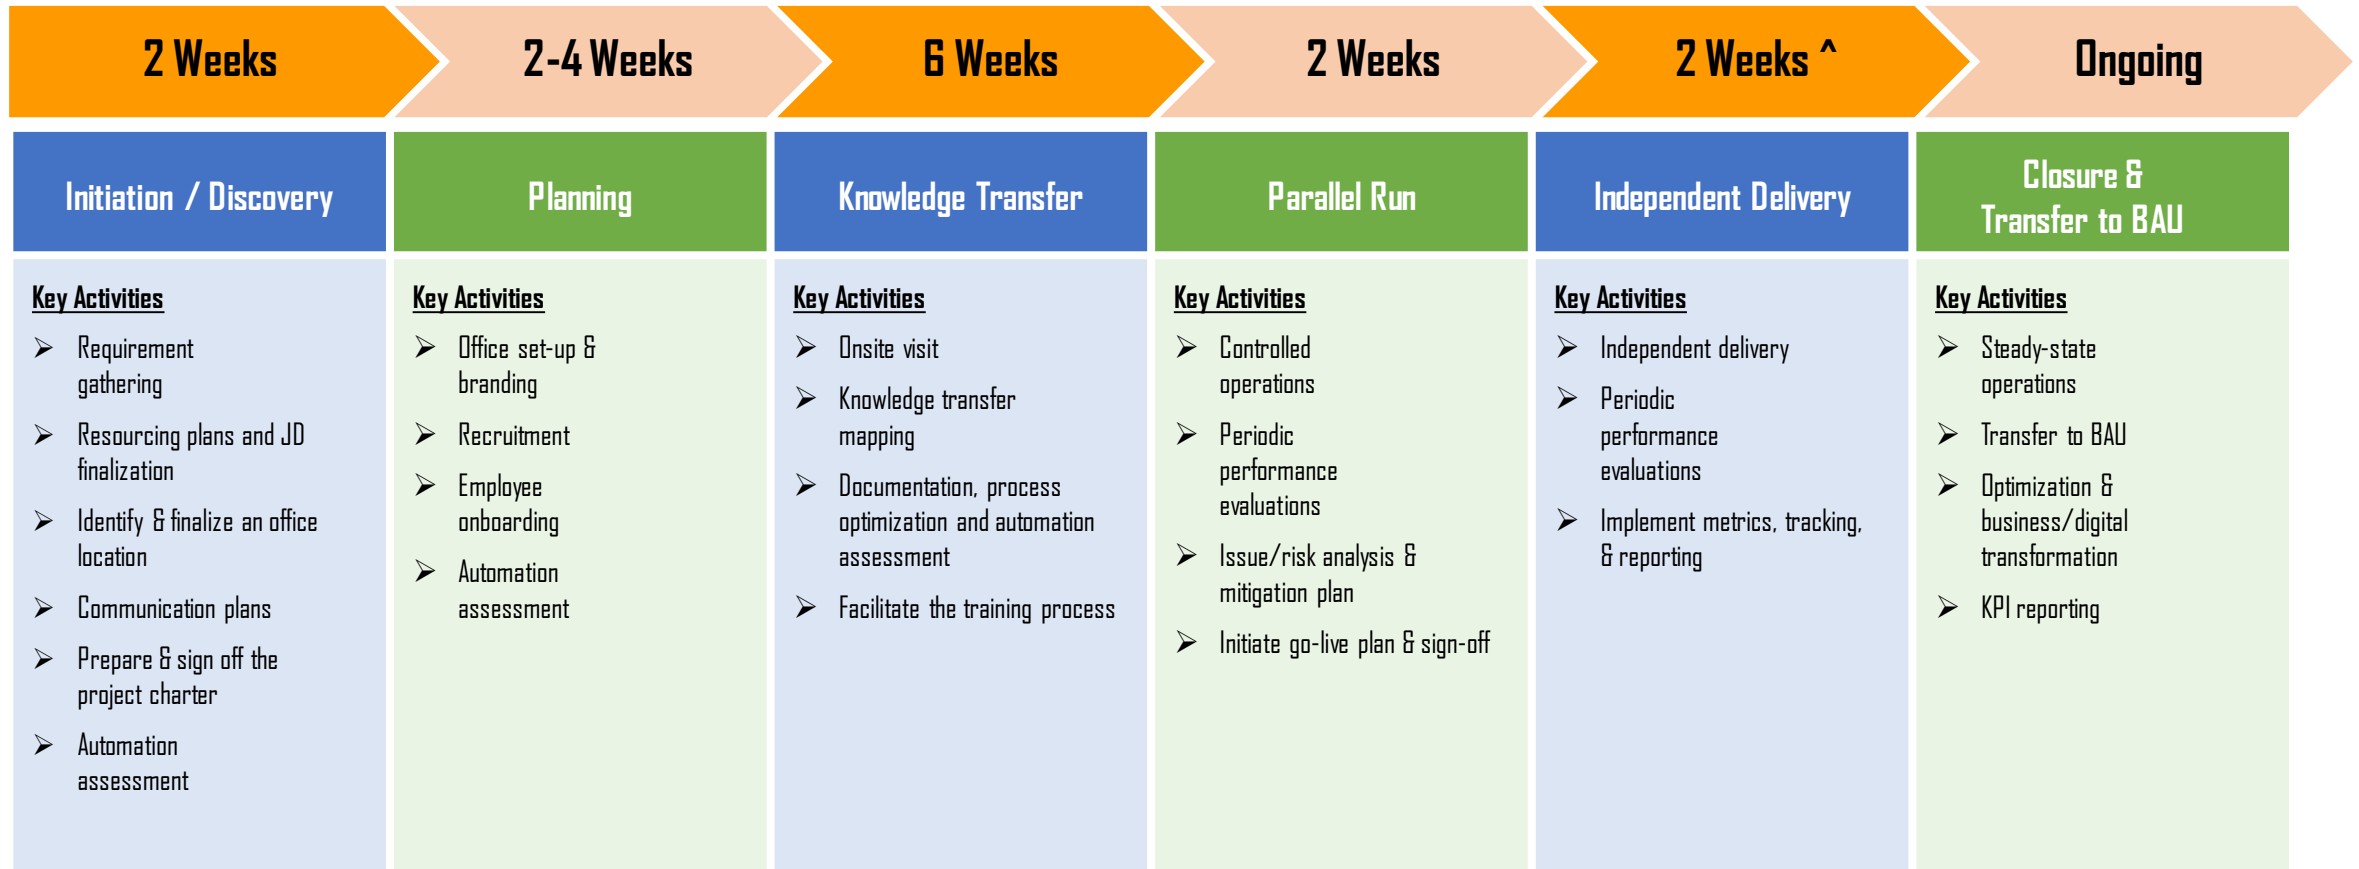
2 Weeks

2-4 Weeks

6 Weeks

2 Weeks

2 Weeks ^

Ongoing

Initiation / Discovery

Key Activities

- Requirement gathering
- Resourcing plans and JD finalization
- Identify & finalize an office location
- Communication plans
- Prepare & sign off the project charter
- Automation assessment

Planning

Key Activities

- Office set-up & branding
- Recruitment
- Employee onboarding
- Automation assessment

Knowledge Transfer

Key Activities

- Onsite visit
- Knowledge transfer mapping
- Documentation, process optimization and automation assessment
- Facilitate the training process

Parallel Run

Key Activities

- Controlled operations
- Periodic performance evaluations
- Issue/risk analysis & mitigation plan
- Initiate go-live plan & sign-off

Independent Delivery

Key Activities

- Independent delivery
- Periodic performance evaluations
- Implement metrics, tracking, & reporting

Closure & Transfer to BAU

Key Activities

- Steady-state operations
- Transfer to BAU
- Optimization & business/digital transformation
- KPI reporting